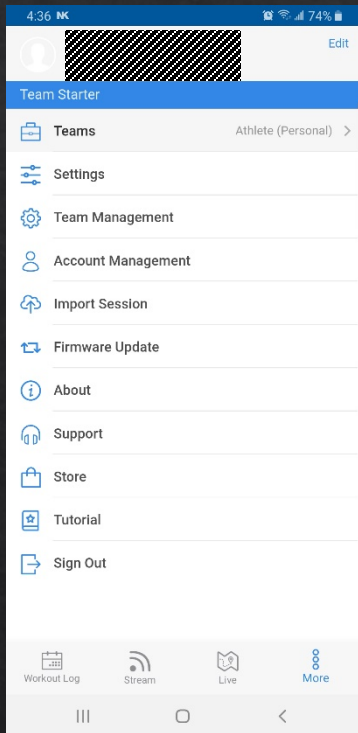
4:36 NK 74%

Edit

Team Starter

Teams Athlete (Personal) >

Settings

Team Management

Account Management

Import Session

Firmware Update

About

Support

Store

Tutorial

Sign Out

Workout Log
Stream
Live
More